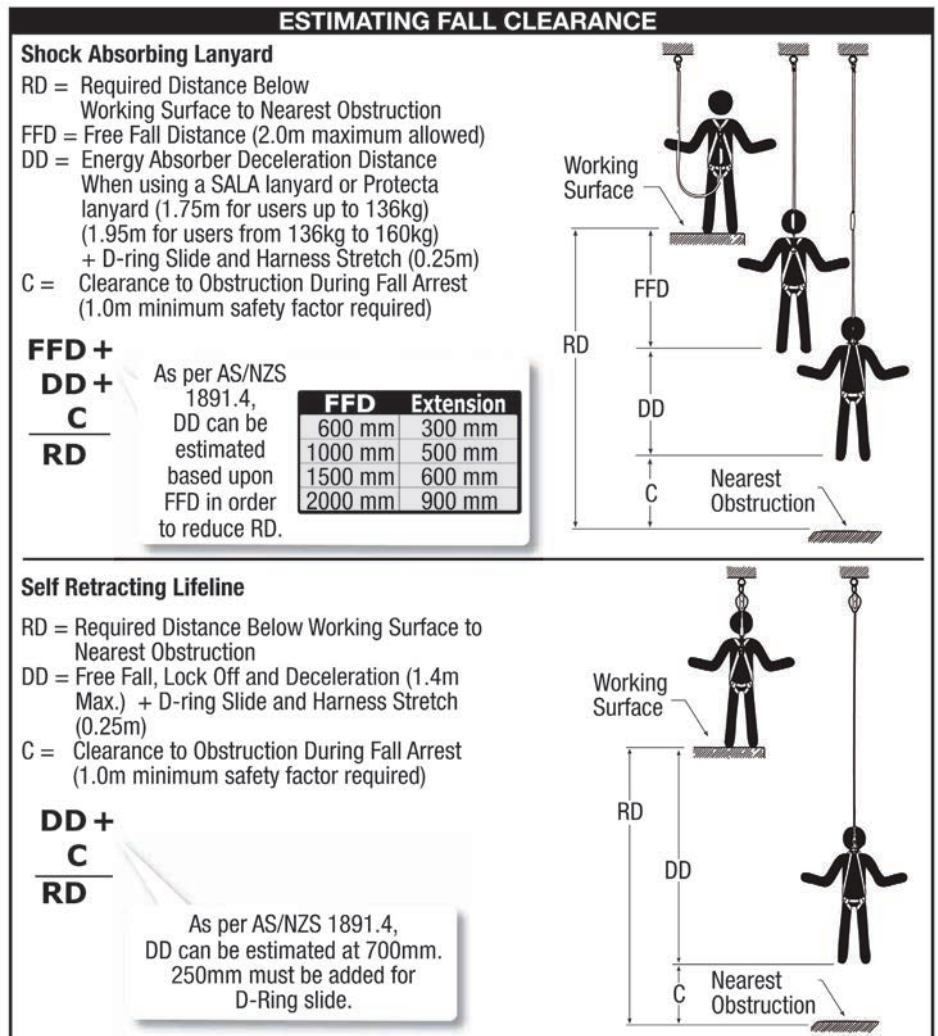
ESTIMATING FALL CLEARANCE

Shock Absorbing Lanyard

RD = Required Distance Below Working Surface to Nearest Obstruction
FFD = Free Fall Distance (2.0m maximum allowed)
DD = Energy Absorber Deceleration Distance When using a SALA lanyard or Protecta lanyard (1.75m for users up to 136kg) (1.95m for users from 136kg to 160kg) + D-ring Slide and Harness Stretch (0.25m)
C = Clearance to Obstruction During Fall Arrest (1.0m minimum safety factor required)

FFD +
DD +
C
RD

As per AS/NZS 1891.4, DD can be estimated based upon FFD in order to reduce RD.

| FFD | Extension |
|---|---|
| 600 mm | 300 mm |
| 1000 mm | 500 mm |
| 1500 mm | 600 mm |
| 2000 mm | 900 mm |

Working Surface
FFD
RD
DD
C
Nearest Obstruction

Self Retracting Lifeline

RD = Required Distance Below Working Surface to Nearest Obstruction
DD = Free Fall, Lock Off and Deceleration (1.4m Max.) + D-ring Slide and Harness Stretch (0.25m)
C = Clearance to Obstruction During Fall Arrest (1.0m minimum safety factor required)

DD +
C
RD

As per AS/NZS 1891.4, DD can be estimated at 700mm. 250mm must be added for D-Ring slide.

Working Surface
RD
DD
C
Nearest Obstruction